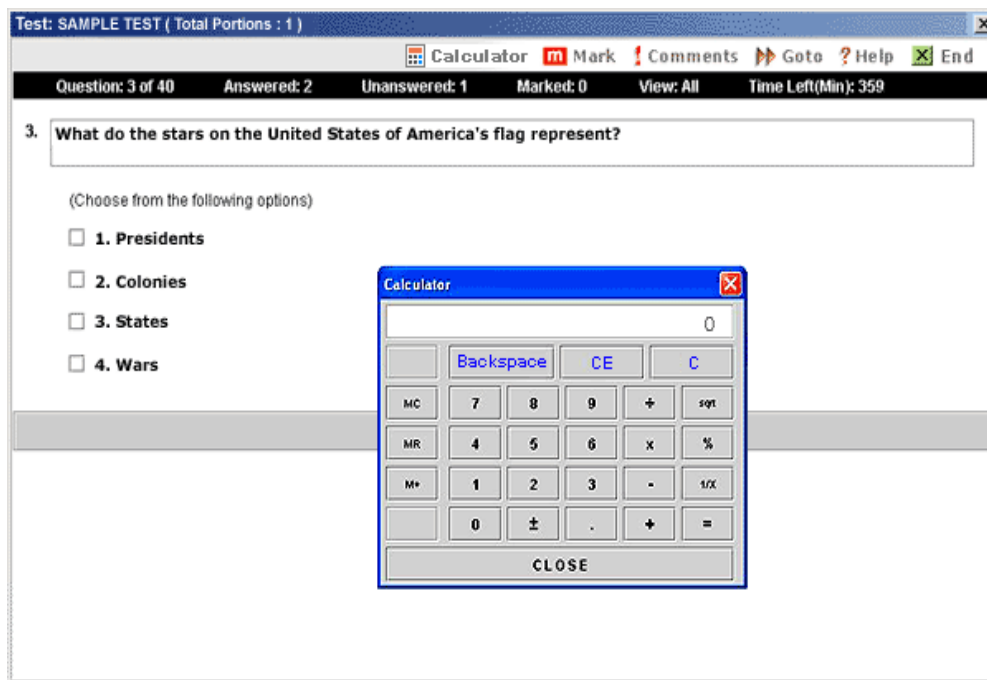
Test: SAMPLE TEST ( Total Portions : 1 )

Calculator Mark Comments Goto Help End

Question: 3 of 40 Answered: 2 Unanswered: 1 Marked: 0 View: All Time Left(Min): 359

3. What do the stars on the United States of America's flag represent?

(Choose from the following options)

1. Presidents

2. Colonies

3. States

4. Wars

Calculator

0

| | Backspace | CE | C | | |
|---|---|---|---|---|---|
| MC | 7 | 8 | 9 | ÷ | sqrt |
| MR | 4 | 5 | 6 | x | % |
| M+ | 1 | 2 | 3 | - | 1/X |
| | 0 | ± | . | + | = |

CLOSE